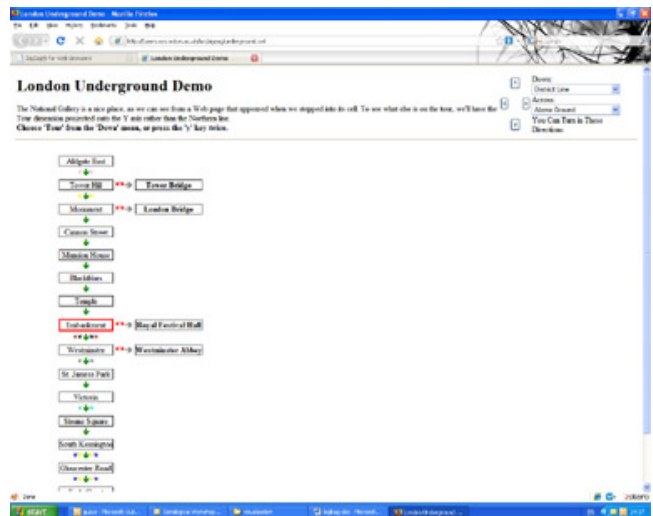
London Underground Demo - Mozilla Firefox

File Edit View History Bookmarks Tools Help

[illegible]

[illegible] | London Underground Demo

London Underground Demo

The National Gallery is a nice place, as we can see from a Web page that appeared when we stepped into its cell. To see what else is on the tour, we'll have the Tour dimension projected onto the Y axis rather than the Northern line.
Choose 'Tour' from the 'Down' menu, or press the 'y' key twice.

Down:
District Line
Across:
Above Ground
You Can Turn in These Directions:

Aldgate East
Tower Hill → Tower Bridge
Monument → London Bridge
Cannon Street
Mansion House
Blackfriars
Temple
Embankment → Royal Festival Hall
Westminster → Westminster Abbey
St James Park
Victoria
Sloane Square
South Kensington
Gloucester Road

Done

start